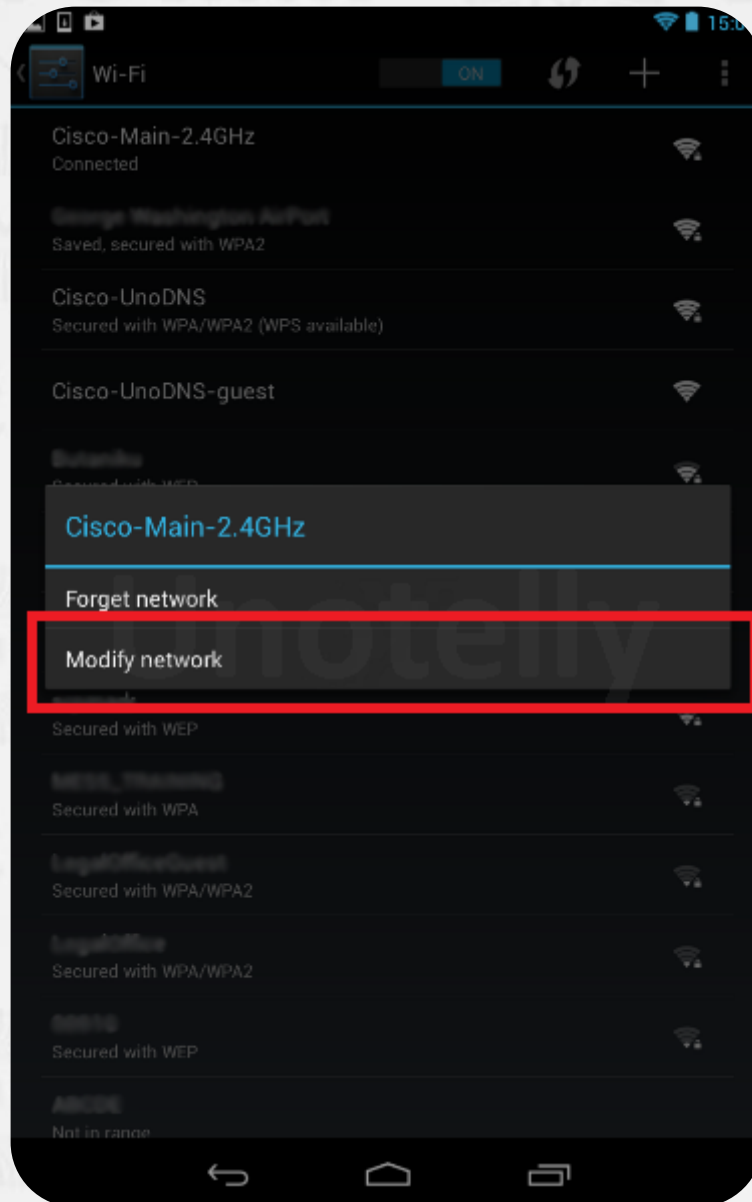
15:0

Wi-Fi

ON

Cisco-Main-2.4GHz
Connected

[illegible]
Saved, secured with WPA2

Cisco-UnoDNS
Secured with WPA/WPA2 (WPS available)

Cisco-UnoDNS-guest

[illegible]
Secured with WEP

Cisco-Main-2.4GHz

Forget network

Modify network

Unotelly

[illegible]
Secured with WEP

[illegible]
Secured with WPA

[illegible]
Secured with WPA/WPA2

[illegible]
Secured with WPA/WPA2

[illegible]
Secured with WEP

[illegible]
Not in range